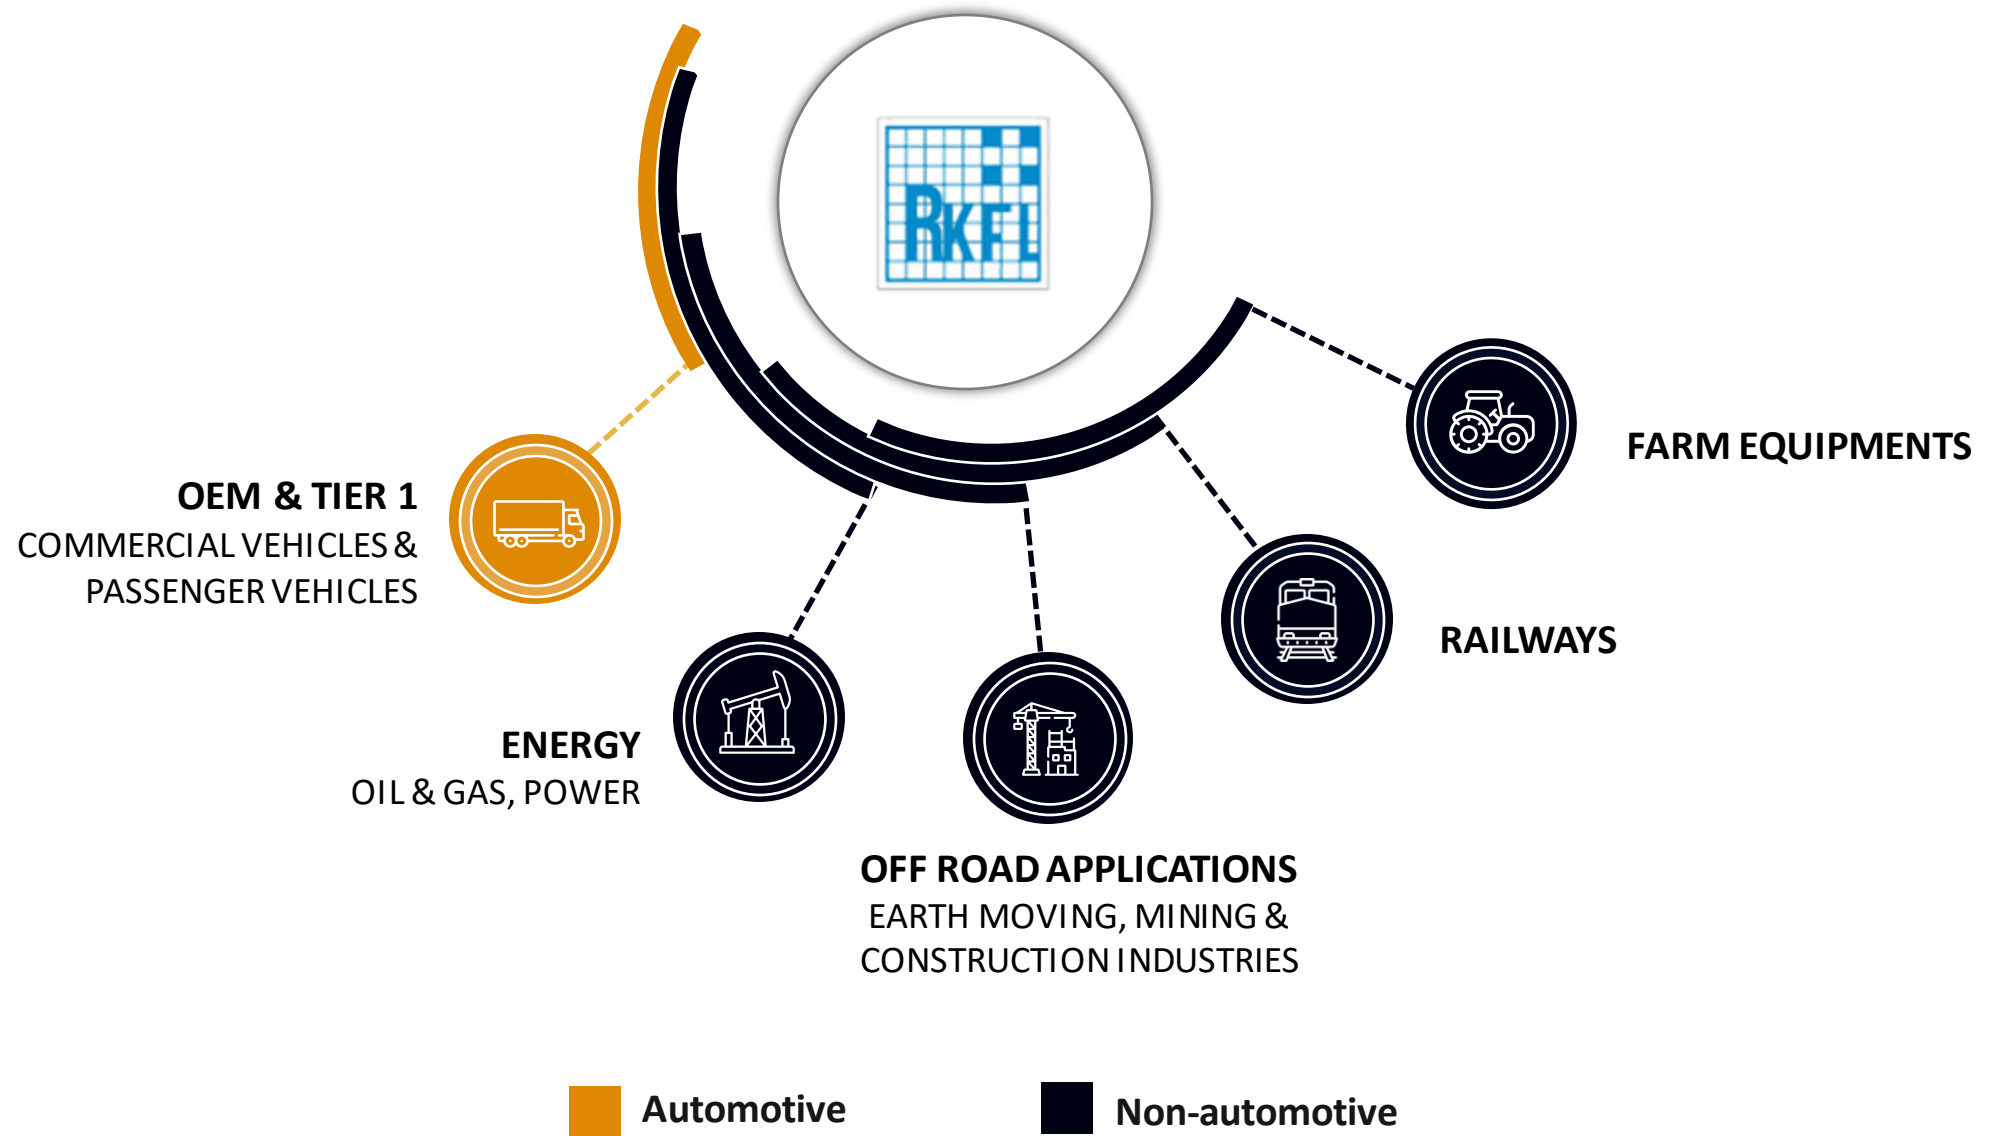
RKFL

FARM EQUIPMENTS

OEM & TIER 1
COMMERCIAL VEHICLES & PASSENGER VEHICLES

RAILWAYS

ENERGY
OIL & GAS, POWER

OFF ROAD APPLICATIONS
EARTH MOVING, MINING & CONSTRUCTION INDUSTRIES

Automotive

Non-automotive